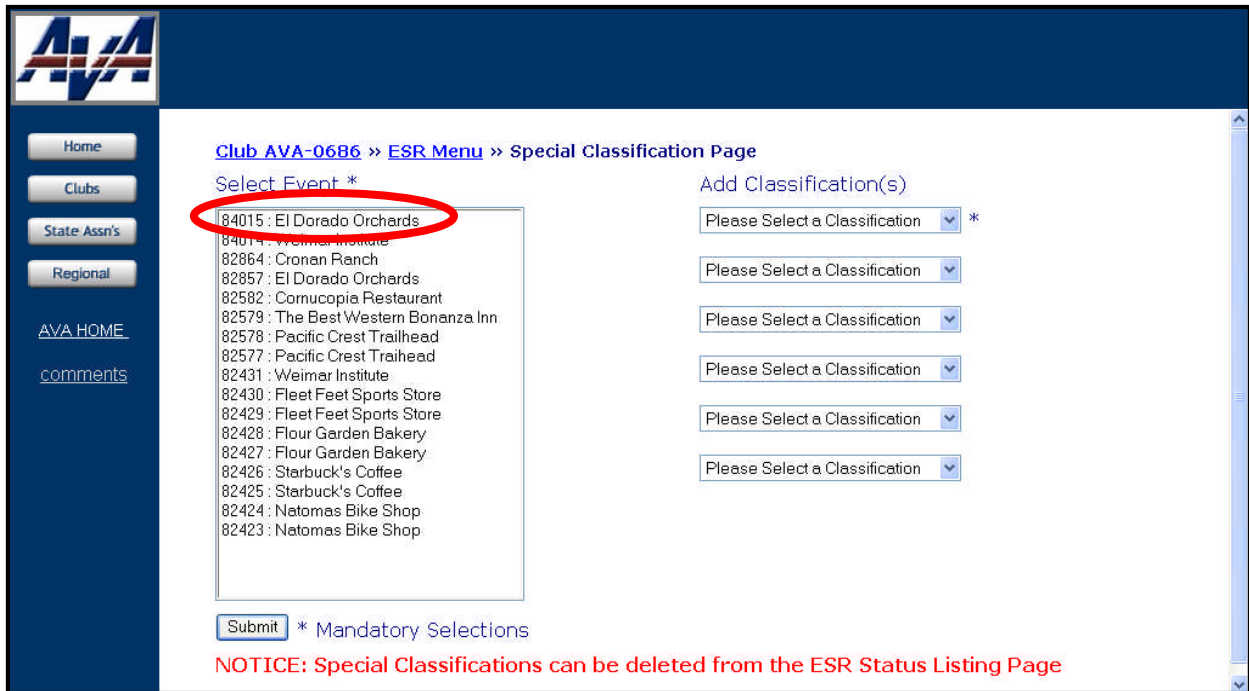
AVA

Home
Clubs
State Assn's
Regional
AVA HOME
comments

Club AVA-0686 » ESR Menu » Special Classification Page

Select Event *

84015 : El Dorado Orchards
84014 : Weimar Institute
82864 : Cronan Ranch
82857 : El Dorado Orchards
82582 : Cornucopia Restaurant
82579 : The Best Western Bonanza Inn
82578 : Pacific Crest Trailhead
82577 : Pacific Crest Traihead
82431 : Weimar Institute
82430 : Fleet Feet Sports Store
82429 : Fleet Feet Sports Store
82428 : Flour Garden Bakery
82427 : Flour Garden Bakery
82426 : Starbuck's Coffee
82425 : Starbuck's Coffee
82424 : Natomas Bike Shop
82423 : Natomas Bike Shop

Add Classification(s)

Please Select a Classification *
Please Select a Classification
Please Select a Classification
Please Select a Classification
Please Select a Classification
Please Select a Classification

Submit * Mandatory Selections

NOTICE: Special Classifications can be deleted from the ESR Status Listing Page